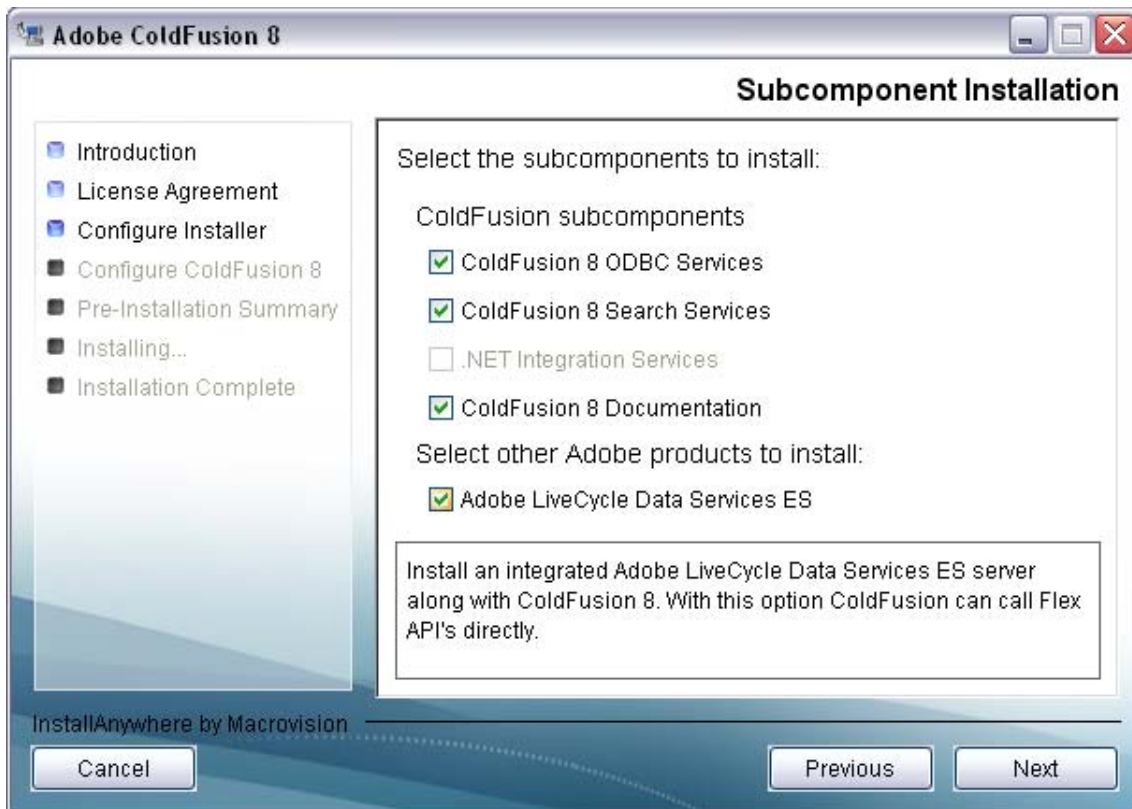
Adobe ColdFusion 8

Subcomponent Installation

Introduction
License Agreement
Configure Installer
Configure ColdFusion 8
Pre-Installation Summary
Installing...
Installation Complete

Select the subcomponents to install:

ColdFusion subcomponents

ColdFusion 8 ODBC Services

ColdFusion 8 Search Services

.NET Integration Services

ColdFusion 8 Documentation

Select other Adobe products to install:

Adobe LiveCycle Data Services ES

Install an integrated Adobe LiveCycle Data Services ES server along with ColdFusion 8. With this option ColdFusion can call Flex API's directly.

InstallAnywhere by Macrovision

Cancel

Previous

Next